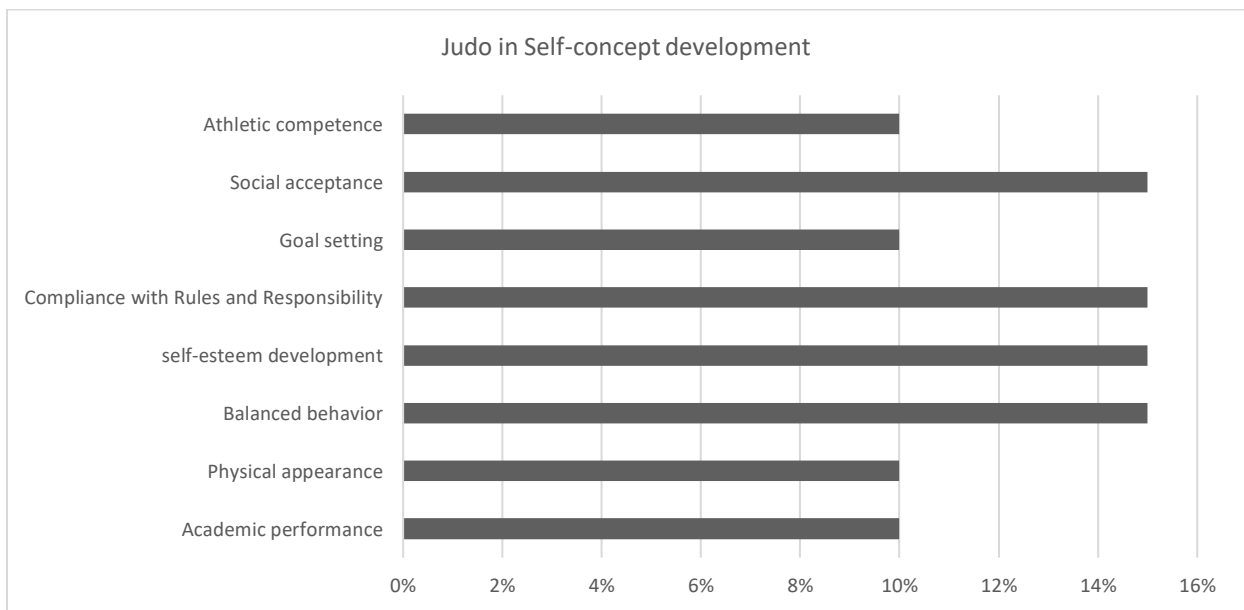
Judo in Self-concept development

Athletic competence

Social acceptance

Goal setting

Compliance with Rules and Responsibility

self-esteem development

Balanced behavior

Physical appearance

Academic performance

0% 2% 4% 6% 8% 10% 12% 14% 16%